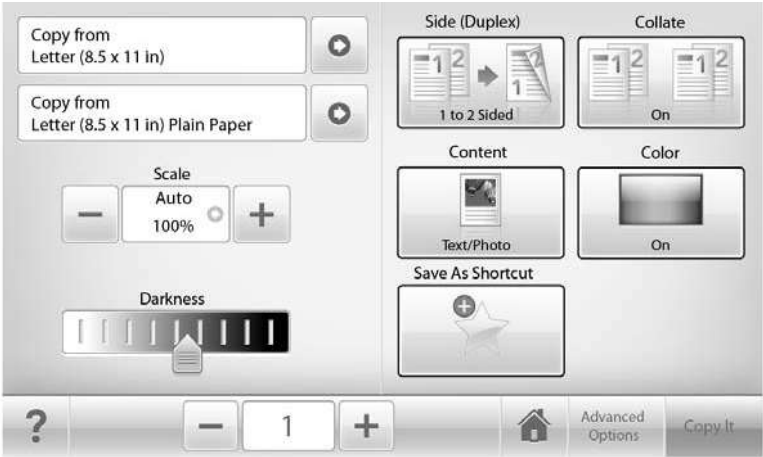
Copy from
Letter (8.5 x 11 in)

Copy from
Letter (8.5 x 11 in) Plain Paper

Scale

Auto
100%

Darkness

Side (Duplex)

1 2 1 2

1 to 2 Sided

Collate

1 2 1 2

On

Content

Text/Photo

Color

On

Save As Shortcut

?

1

Advanced Options

Copy It